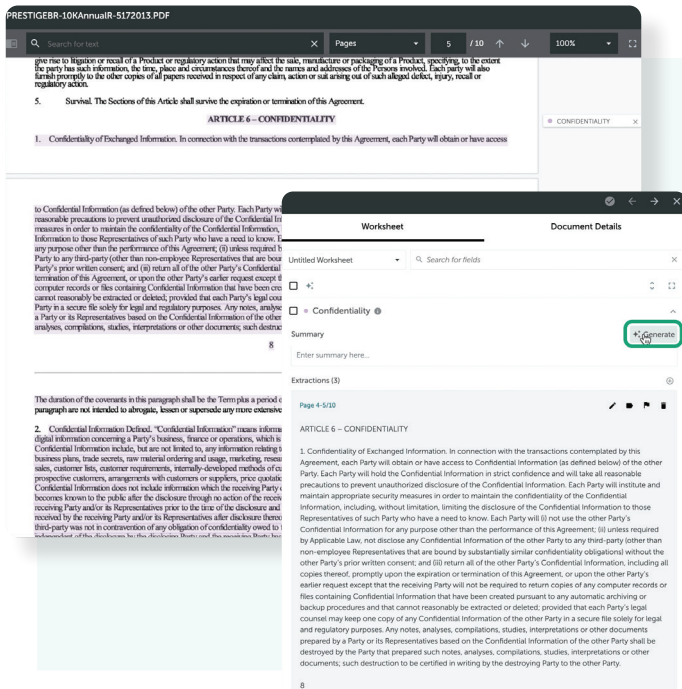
PRESTIGEBR-10KAnnualR-5172013.PDF

Search for text

Pages

5 / 10

100%

give rise to litigation or recall of a Product or regulatory action that may affect the sale, manufacture or packaging of a Product, specifying, to the extent the party has such information, the time, place and circumstances thereof and the names and addresses of the Persons involved. Each party will also furnish promptly to the other copies of all papers received in respect of any claim, action or suit arising out of such alleged defect, injury, recall or regulatory action.

5. Survival. The Sections of this Article shall survive the expiration or termination of this Agreement.

ARTICLE 6 – CONFIDENTIALITY

1. Confidentiality of Exchanged Information. In connection with the transactions contemplated by this Agreement, each Party will obtain or have access

CONFIDENTIALITY

to Confidential Information (as defined below) of the other Party. Each Party wi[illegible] reasonable precautions to prevent unauthorized disclosure of the Confidential In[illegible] measures in order to maintain the confidentiality of the Confidential Information, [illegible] Information to those Representatives of such Party who have a need to know. E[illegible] any purpose other than the performance of this Agreement; (ii) unless required b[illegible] Party to any third-party (other than non-employee Representatives that are bour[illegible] Party's prior written consent; and (iii) return all of the other Party's Confidential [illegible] termination of this Agreement, or upon the other Party's earlier request except t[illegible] computer records or files containing Confidential Information that have been cre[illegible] cannot reasonably be extracted or deleted; provided that each Party's legal cou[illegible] Party in a secure file solely for legal and regulatory purposes. Any notes, analyse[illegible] a Party or its Representatives based on the Confidential Information of the other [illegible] analyses, compilations, studies, interpretations or other documents; such destruc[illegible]

8

The duration of the covenants in this paragraph shall be the Term plus a period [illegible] paragraph are not intended to abrogate, lessen or supersede any more extensive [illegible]

2. Confidential Information Defined. "Confidential Information" means inform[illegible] digital information concerning a Party's business, finance or operations, which is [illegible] Confidential Information include, but are not limited to, any information relating t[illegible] business plans, trade secrets, raw material ordering and usage, marketing, resea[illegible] sales, customer lists, customer requirements, internally-developed methods of c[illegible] prospective customers, arrangements with customers or suppliers, price quotatic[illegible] Confidential Information does not include information which the receiving Party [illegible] becomes known to the public after the disclosure through no action of the receiv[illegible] receiving Party and/or its Representatives prior to the time of the disclosure and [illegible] received by the receiving Party and/or its Representatives after disclosure thereo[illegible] third-party was not in contravention of any obligation of confidentiality owed to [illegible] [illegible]

Worksheet

Document Details

Untitled Worksheet

Search for fields

Confidentiality

Summary

Generate

Enter summary here...

Extractions (3)

Page 4-5/10

ARTICLE 6 – CONFIDENTIALITY

1. Confidentiality of Exchanged Information. In connection with the transactions contemplated by this Agreement, each Party will obtain or have access to Confidential Information (as defined below) of the other Party. Each Party will hold the Confidential Information in strict confidence and will take all reasonable precautions to prevent unauthorized disclosure of the Confidential Information. Each Party will institute and maintain appropriate security measures in order to maintain the confidentiality of the Confidential Information, including, without limitation, limiting the disclosure of the Confidential Information to those Representatives of such Party who have a need to know. Each Party will (i) not use the other Party's Confidential Information for any purpose other than the performance of this Agreement; (ii) unless required by Applicable Law, not disclose any Confidential Information of the other Party to any third-party (other than non-employee Representatives that are bound by substantially similar confidentiality obligations) without the other Party's prior written consent; and (iii) return all of the other Party's Confidential Information, including all copies thereof, promptly upon the expiration or termination of this Agreement, or upon the other Party's earlier request except that the receiving Party will not be required to return copies of any computer records or files containing Confidential Information that have been created pursuant to any automatic archiving or backup procedures and that cannot reasonably be extracted or deleted; provided that each Party's legal counsel may keep one copy of any Confidential Information of the other Party in a secure file solely for legal and regulatory purposes. Any notes, analyses, compilations, studies, interpretations or other documents prepared by a Party or its Representatives based on the Confidential Information of the other Party shall be destroyed by the Party that prepared such notes, analyses, compilations, studies, interpretations or other documents; such destruction to be certified in writing by the destroying Party to the other Party.

8